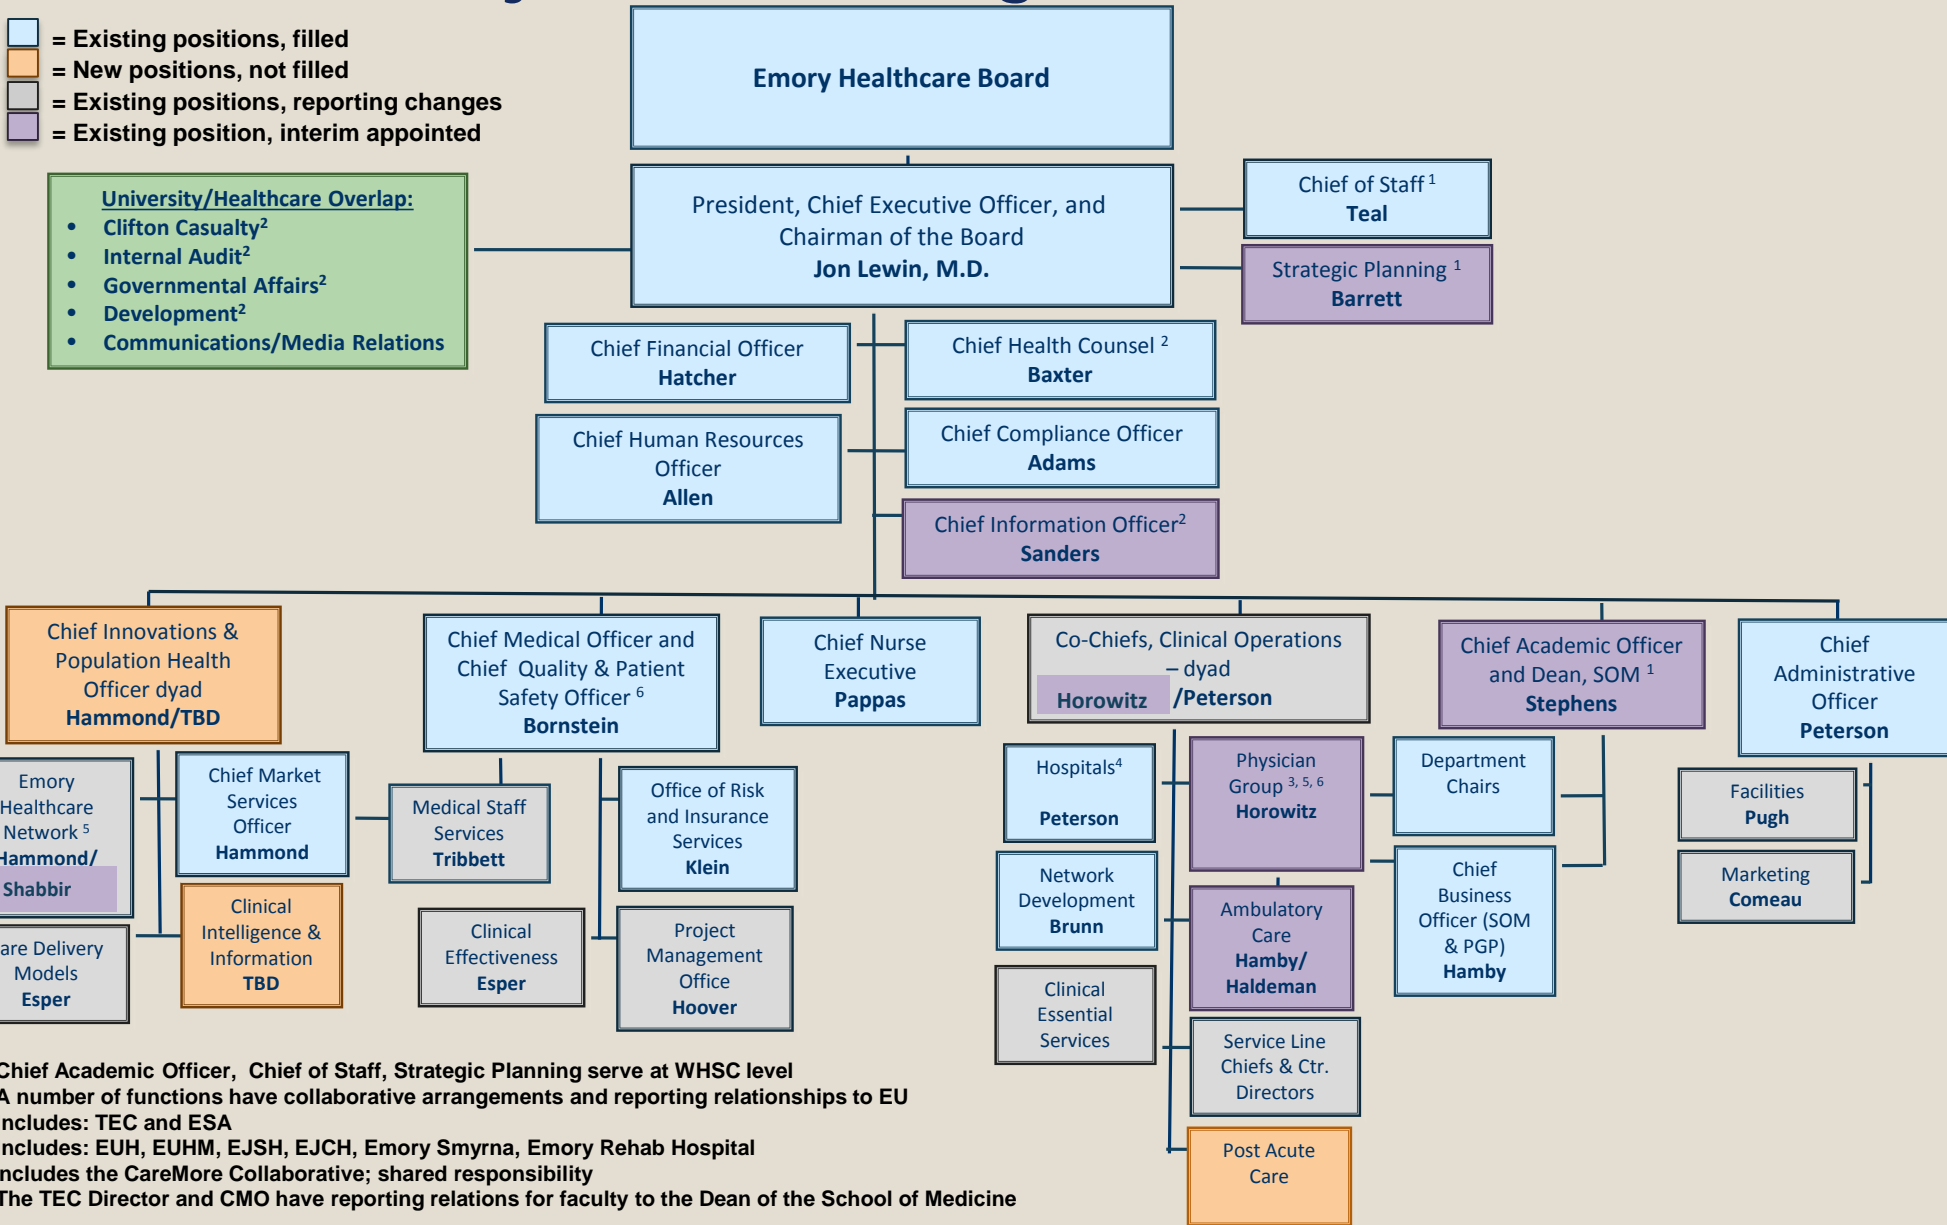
= Existing positions, filled
= New positions, not filled
= Existing positions, reporting changes
= Existing position, interim appointed

Emory Healthcare Board

University/Healthcare Overlap:
- Clifton Casualty$^2$
- Internal Audit$^2$
- Governmental Affairs$^2$
- Development$^2$
- Communications/Media Relations

President, Chief Executive Officer, and Chairman of the Board
Jon Lewin, M.D.

Chief of Staff $^1$
Teal

Strategic Planning $^1$
Barrett

Chief Financial Officer
Hatcher

Chief Health Counsel $^2$
Baxter

Chief Human Resources Officer
Allen

Chief Compliance Officer
Adams

Chief Information Officer$^2$
Sanders

Chief Innovations & Population Health Officer dyad
Hammond/TBD

Chief Medical Officer and Chief Quality & Patient Safety Officer $^6$
Bornstein

Chief Nurse Executive
Pappas

Co-Chiefs, Clinical Operations – dyad
Horowitz /Peterson

Chief Academic Officer and Dean, SOM $^1$
Stephens

Chief Administrative Officer
Peterson

Emory Healthcare Network $^5$
Hammond/
Shabbir

Chief Market Services Officer
Hammond

Medical Staff Services
Tribbett

Office of Risk and Insurance Services
Klein

Hospitals$^4$
Peterson

Physician Group $^{3, 5, 6}$
Horowitz

Department Chairs

Facilities
Pugh

Marketing
Comeau

Network Development
Brunn

Ambulatory Care
Hamby/
Haldeman

Chief Business Officer (SOM & PGP)
Hamby

are Delivery Models
Esper

Clinical Intelligence & Information
TBD

Clinical Effectiveness
Esper

Project Management Office
Hoover

Clinical Essential Services

Service Line Chiefs & Ctr. Directors

Post Acute Care

Chief Academic Officer, Chief of Staff, Strategic Planning serve at WHSC level
A number of functions have collaborative arrangements and reporting relationships to EU
ncludes: TEC and ESA
ncludes: EUH, EUHM, EJSH, EJCH, Emory Smyrna, Emory Rehab Hospital
ncludes the CareMore Collaborative; shared responsibility
The TEC Director and CMO have reporting relations for faculty to the Dean of the School of Medicine